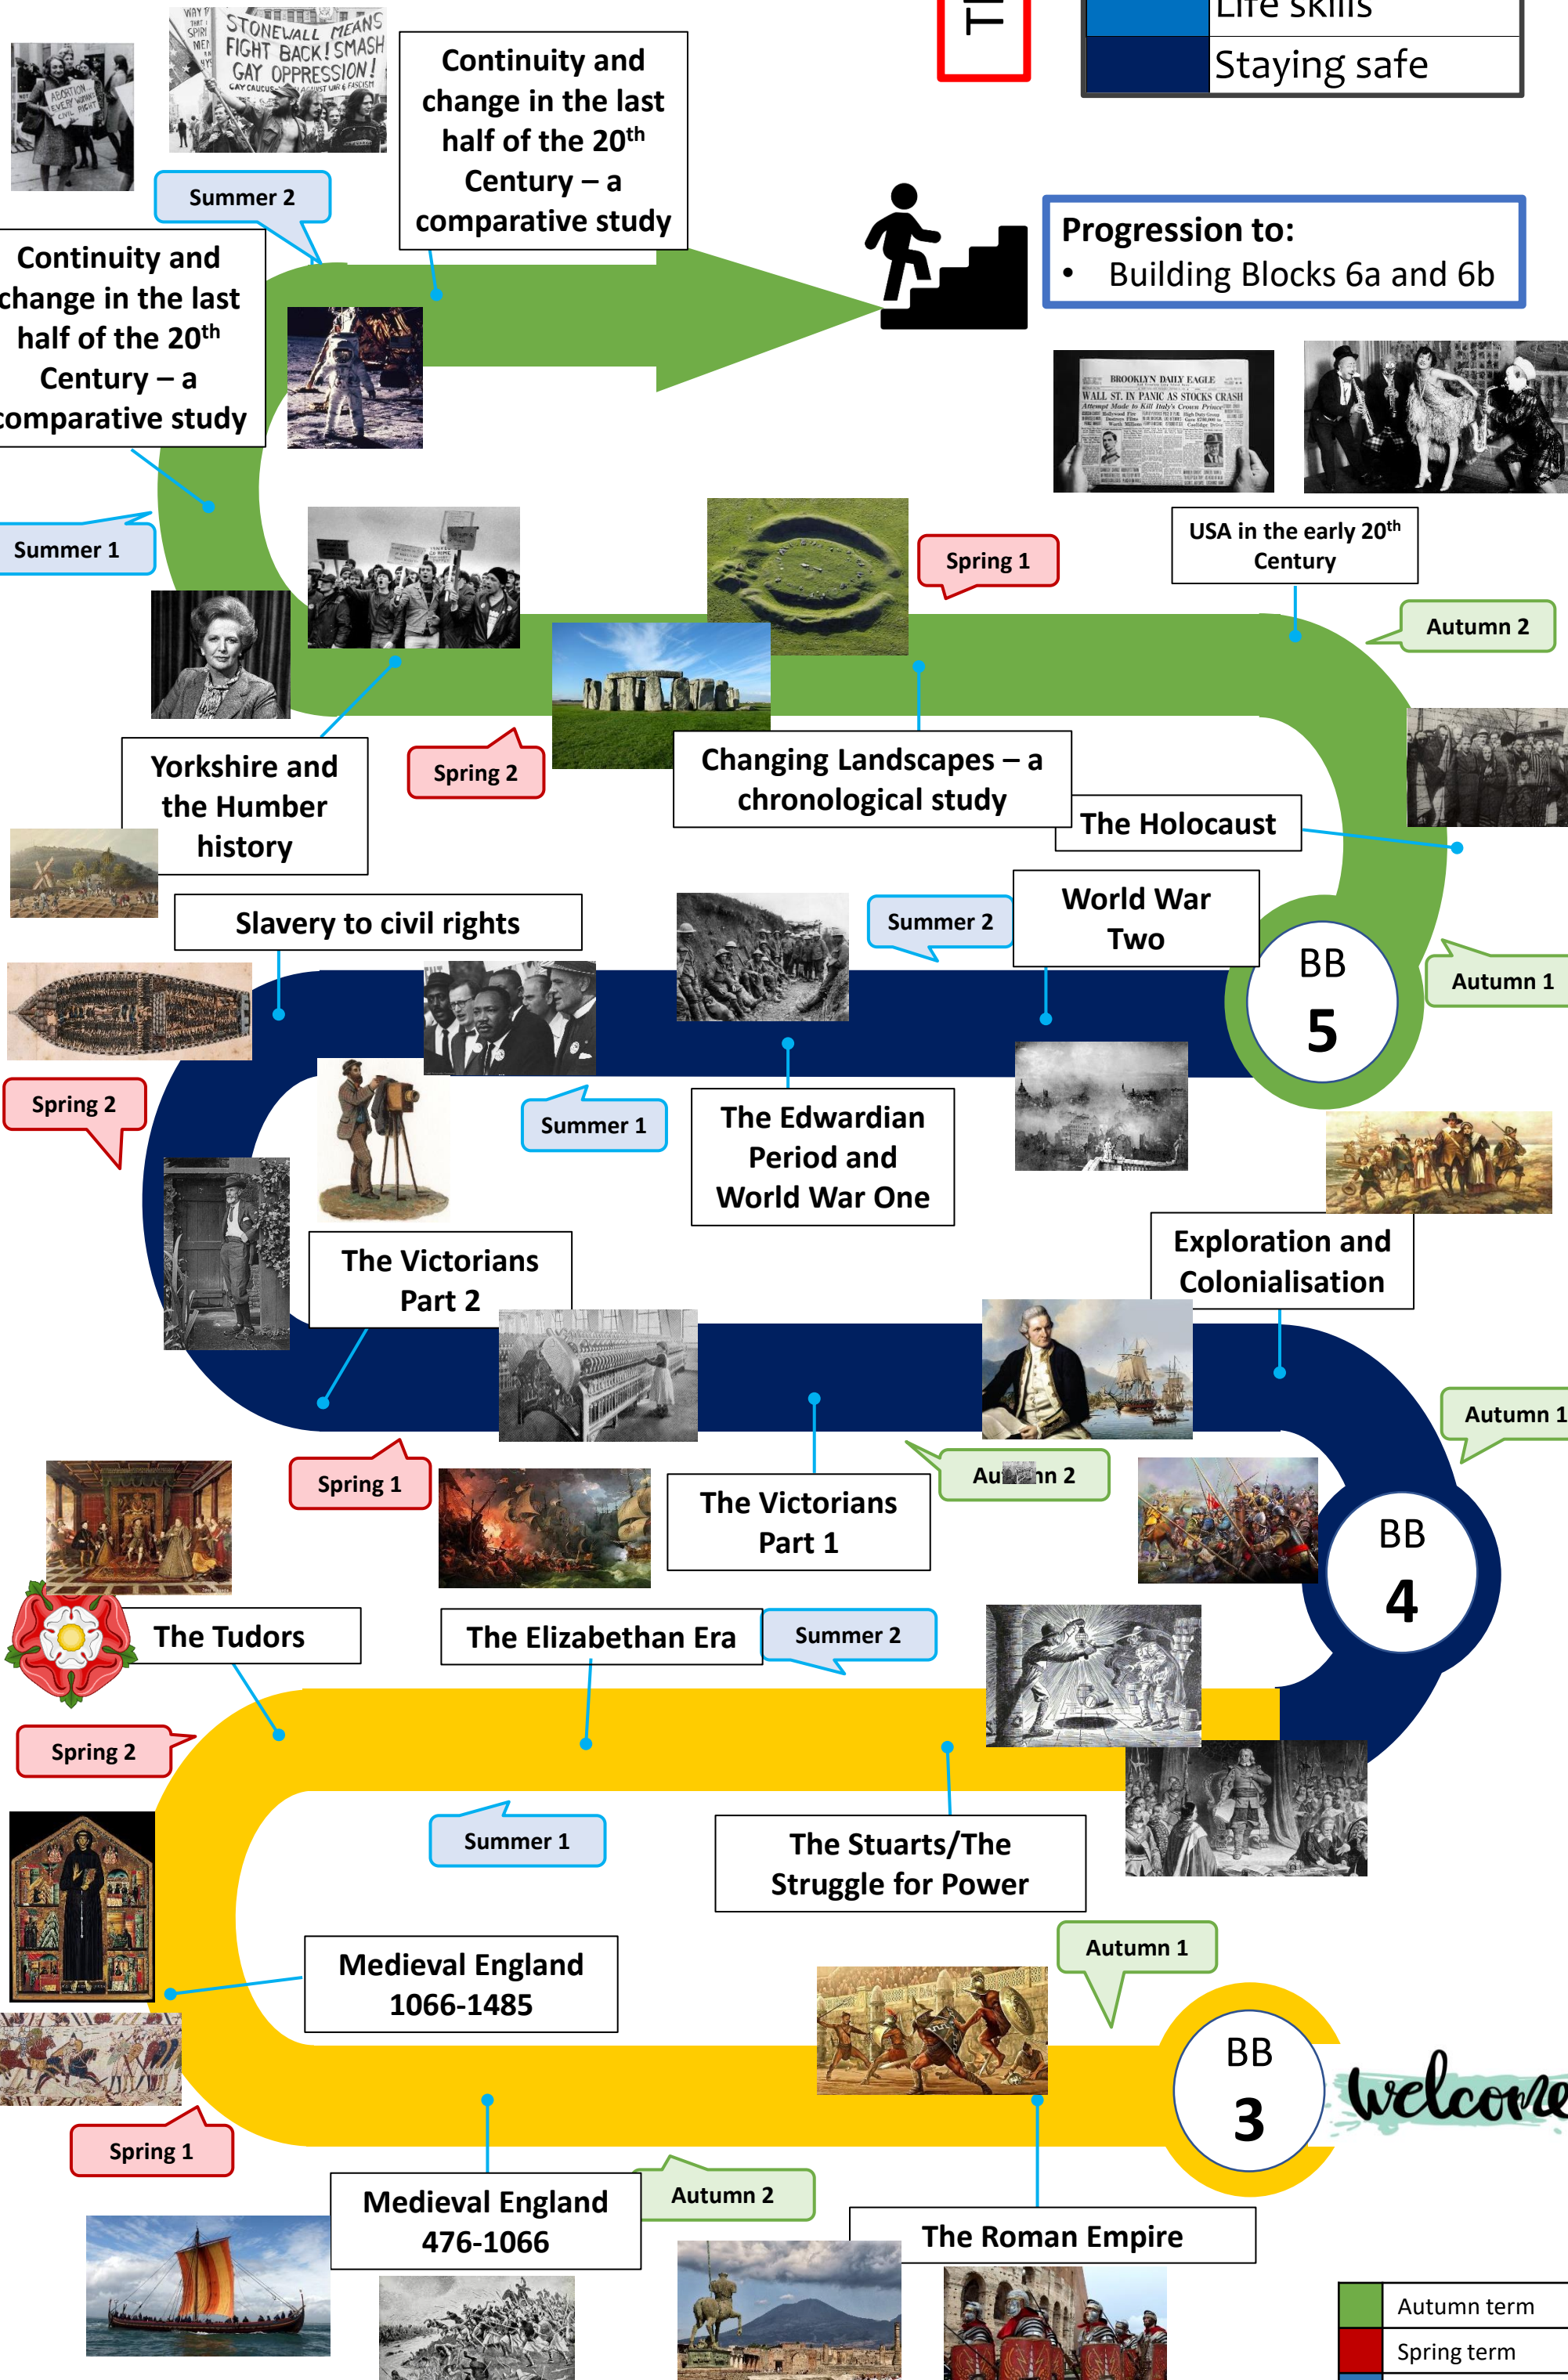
Life skills

Staying safe

Progression to:
• Building Blocks 6a and 6b

STONEWALL MEANS FIGHT BACK! SMASH GAY OPPRESSION!

Continuity and change in the last half of the 20th Century – a comparative study

Summer 2

Continuity and change in the last half of the 20th Century – a comparative study

Summer 1

BROOKLYN DAILY EAGLE
WALL ST. IN PANIC AS STOCKS CRASH

USA in the early 20th Century

Spring 1

Autumn 2

Yorkshire and the Humber history

Spring 2

Changing Landscapes – a chronological study

The Holocaust

Slavery to civil rights

Summer 2

World War Two

BB 5

Autumn 1

Spring 2

Summer 1

The Edwardian Period and World War One

The Victorians Part 2

Exploration and Colonialisation

Autumn 1

Spring 1

Au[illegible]n 2

The Victorians Part 1

BB 4

The Tudors

The Elizabethan Era

Summer 2

Spring 2

Summer 1

The Stuarts/The Struggle for Power

Medieval England 1066-1485

Autumn 1

BB 3

welcome

Spring 1

Medieval England 476-1066

Autumn 2

The Roman Empire

Autumn term
Spring term